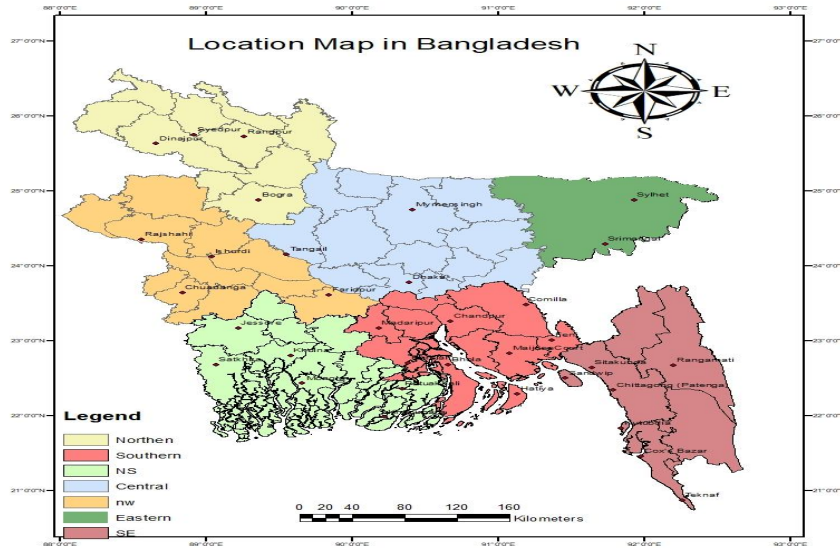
88°0'0"E
89°0'0"E
90°0'0"E
91°0'0"E
92°0'0"E
93°0'0"E

Location Map in Bangladesh

N
W
E
S

27°0'0"N
26°0'0"N
25°0'0"N
24°0'0"N
23°0'0"N
22°0'0"N
21°0'0"N

Dinajpur
Syedpur
Rangpur
Bogra
Rajshahi
Ishurdi
Tangail
Mymensingh
Sylhet
Srimangal
Chuadanga
Faridpur
Dhaka
Jessore
Madaripur
Chandpur
Comilla
Satkhira
Khulna
Barisal
Maijdee Court
Rangamati
Sitakunda
Sandwip
Chittagong (Patenga)
Patuakhali
Hatiya
Kutubdia
Cox's Bazar
Teknaf

Legend
Northen
Southern
NS
Central
nw
Eastern
SE

0 20 40 80 120 160
Kilometers

88°0'0"E
89°0'0"E
90°0'0"E
91°0'0"E
92°0'0"E
93°0'0"E